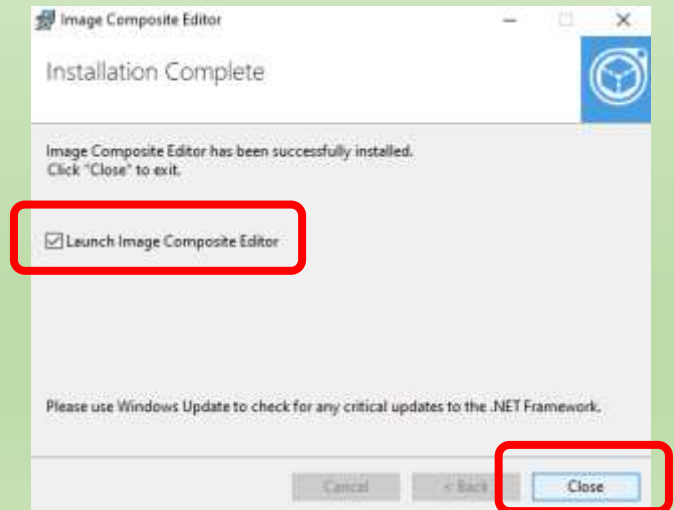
Image Composite Editor

Installation Complete

Image Composite Editor has been successfully installed.
Click "Close" to exit.

Launch Image Composite Editor

Please use Windows Update to check for any critical updates to the .NET Framework.

Cancel

< Back

Close